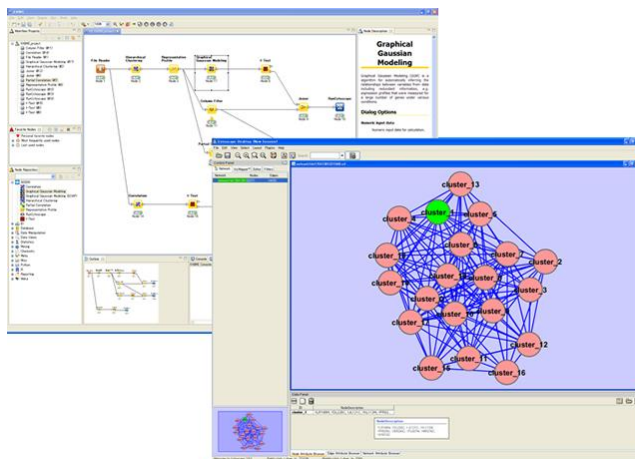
Graphical Gaussian Modeling

Dialog Options

File Reader

Hierarchical Clustering

Representative Profile

Graphical Gaussian Modeling

t-Test

Correlation

Column Filter

Joiner

Cytoscape Desktop

cluster_13

cluster_4

cluster_1

cluster_6

cluster_7

cluster_2

cluster_3

cluster_8

cluster_9

cluster_12

cluster_11

cluster_16

cluster_15

cluster_10

cluster_0

cluster_5

cluster_14